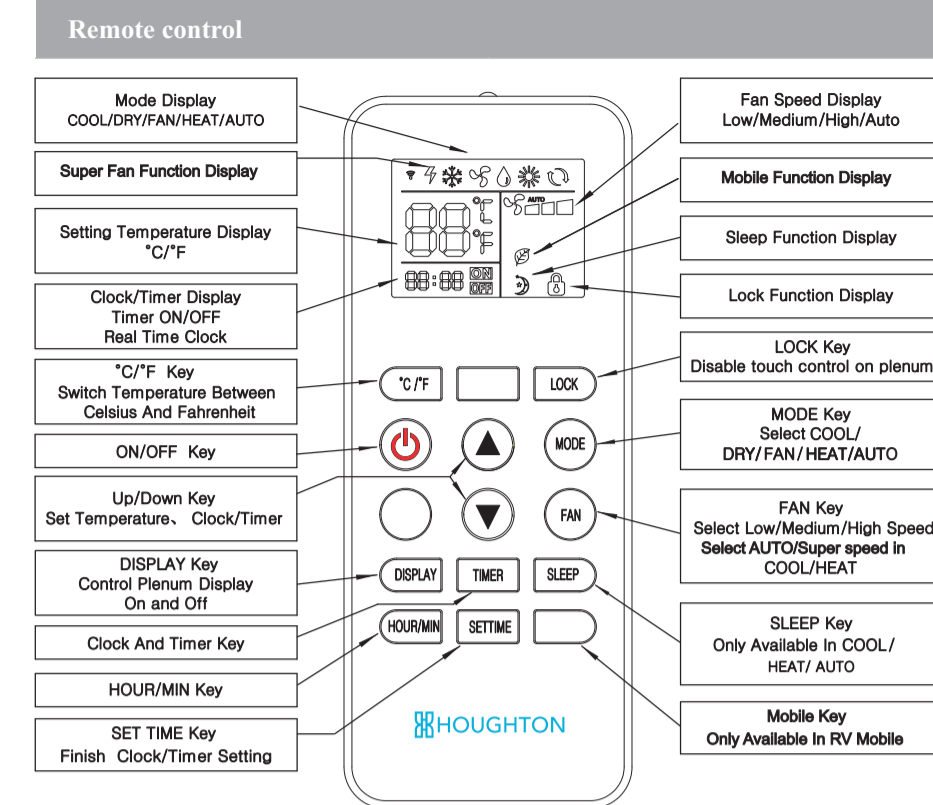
Remote control

Mode Display
COOL/DRY/FAN/HEAT/AUTO

Super Fan Function Display

Setting Temperature Display
°C/°F

Clock/Timer Display
Timer ON/OFF
Real Time Clock

°C/°F Key
Switch Temperature Between Celsius And Fahrenheit

ON/OFF Key

Up/Down Key
Set Temperature、 Clock/Timer

DISPLAY Key
Control Plenum Display On and Off

Clock And Timer Key

HOUR/MIN Key

SET TIME Key
Finish Clock/Timer Setting

Fan Speed Display
Low/Medium/High/Auto

Mobile Function Display

Sleep Function Display

Lock Function Display

LOCK Key
Disable touch control on plenum

MODE Key
Select COOL/ DRY/ FAN/ HEAT/AUTO

FAN Key
Select Low/Medium/High Speed
Select AUTO/Super speed in COOL/HEAT

SLEEP Key
Only Available In COOL/ HEAT/ AUTO

Mobile Key
Only Available In RV Mobile

AUTO
88 °C °F
88:88 ON OFF

°C/°F
LOCK
MODE
FAN
DISPLAY
TIMER
SLEEP
HOUR/MIN
SETTIME
HOUGHTON